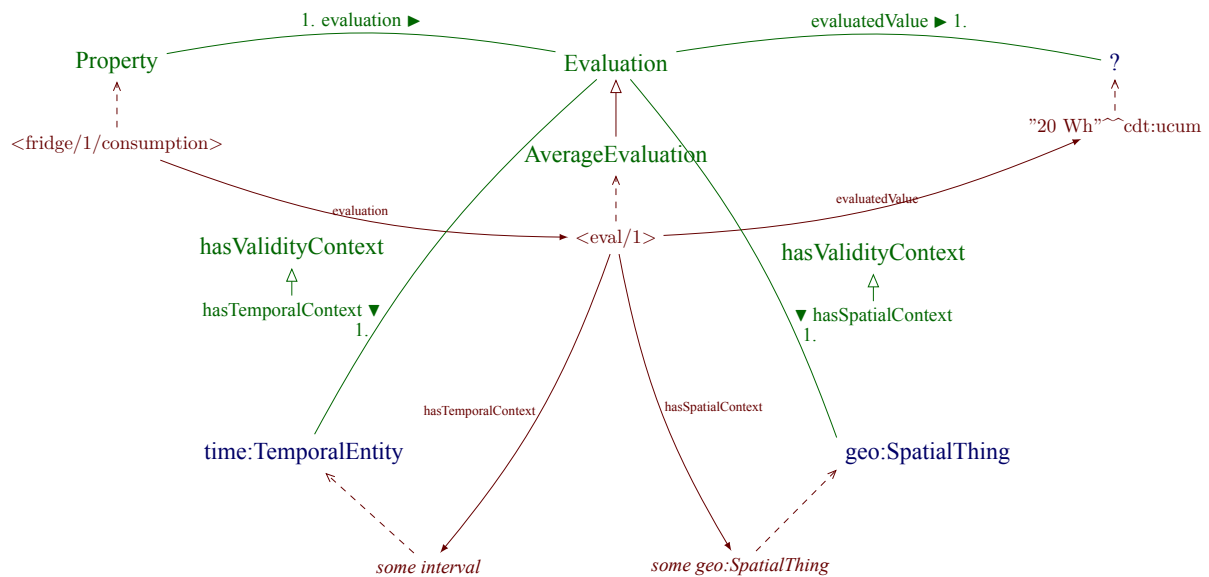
1. evaluation ►

evaluatedValue ► 1.

Property

Evaluation

?

<fridge/1/consumption>

AverageEvaluation

"20 Wh"^^cdt:ucum

evaluation

evaluatedValue

hasValidityContext

<eval/1>

hasValidityContext

hasTemporalContext ▼
1.

▼ hasSpatialContext
1.

hasTemporalContext

hasSpatialContext

time:TemporalEntity

geo:SpatialThing

some interval

some geo:SpatialThing